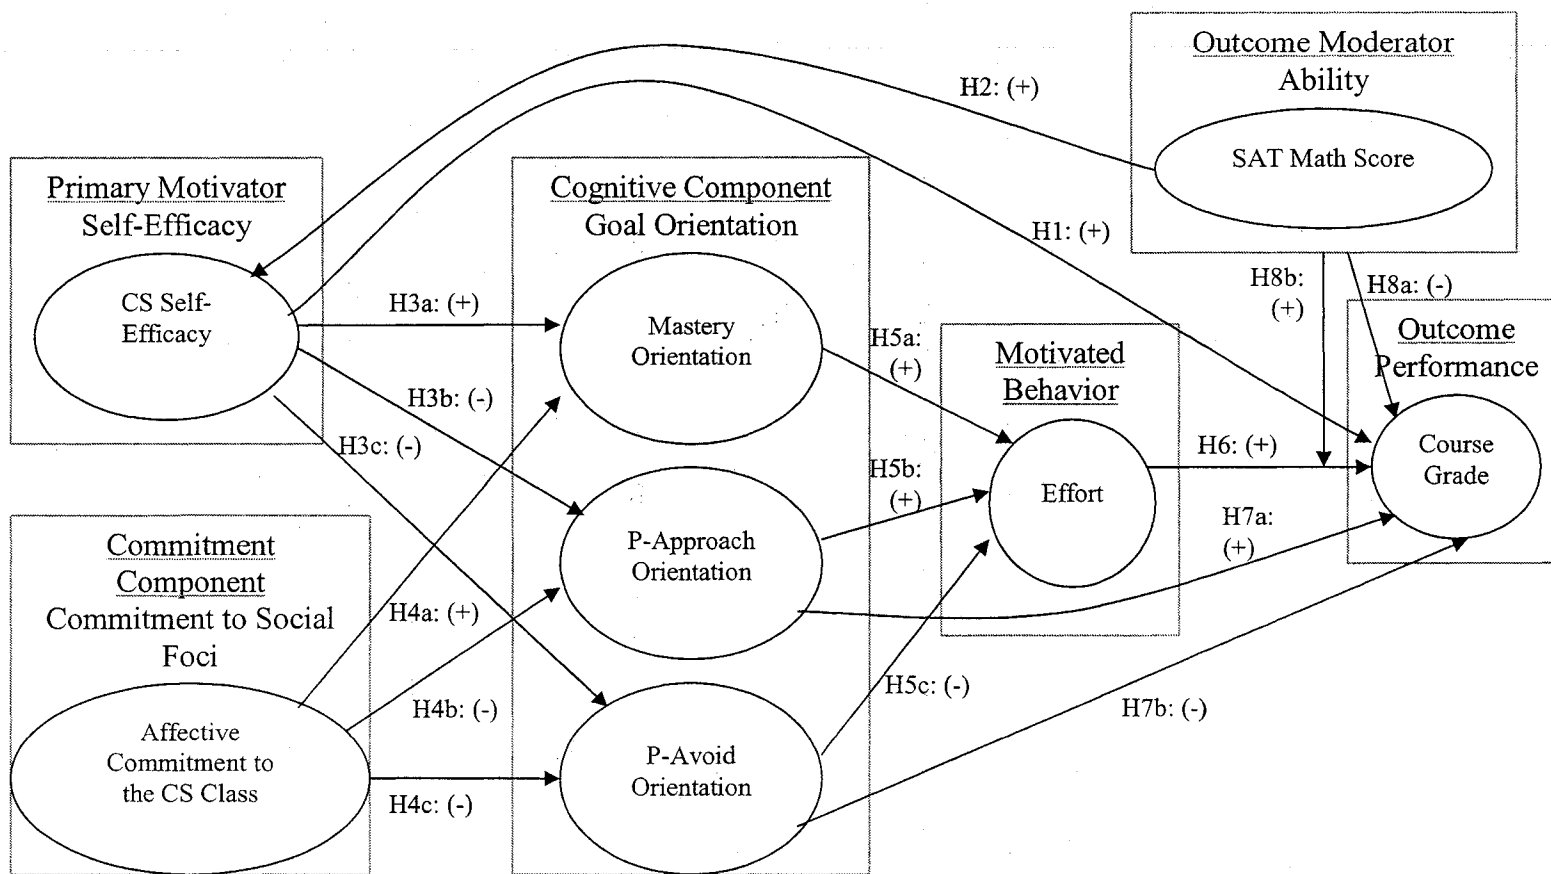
Outcome Moderator
Ability

SAT Math Score

H2: (+)

Primary Motivator
Self-Efficacy

CS Self-Efficacy

Cognitive Component
Goal Orientation

H1: (+)

H3a: (+)

Mastery Orientation

H8b: (+)

H8a: (-)

Outcome Performance

H5a: (+)

Motivated Behavior

H3b: (-)

H3c: (-)

H6: (+)

Course Grade

H5b: (+)

Effort

P-Approach Orientation

H7a: (+)

Commitment Component
Commitment to Social Foci

H4a: (+)

Affective Commitment to the CS Class

H4b: (-)

H5c: (-)

H7b: (-)

P-Avoid Orientation

H4c: (-)